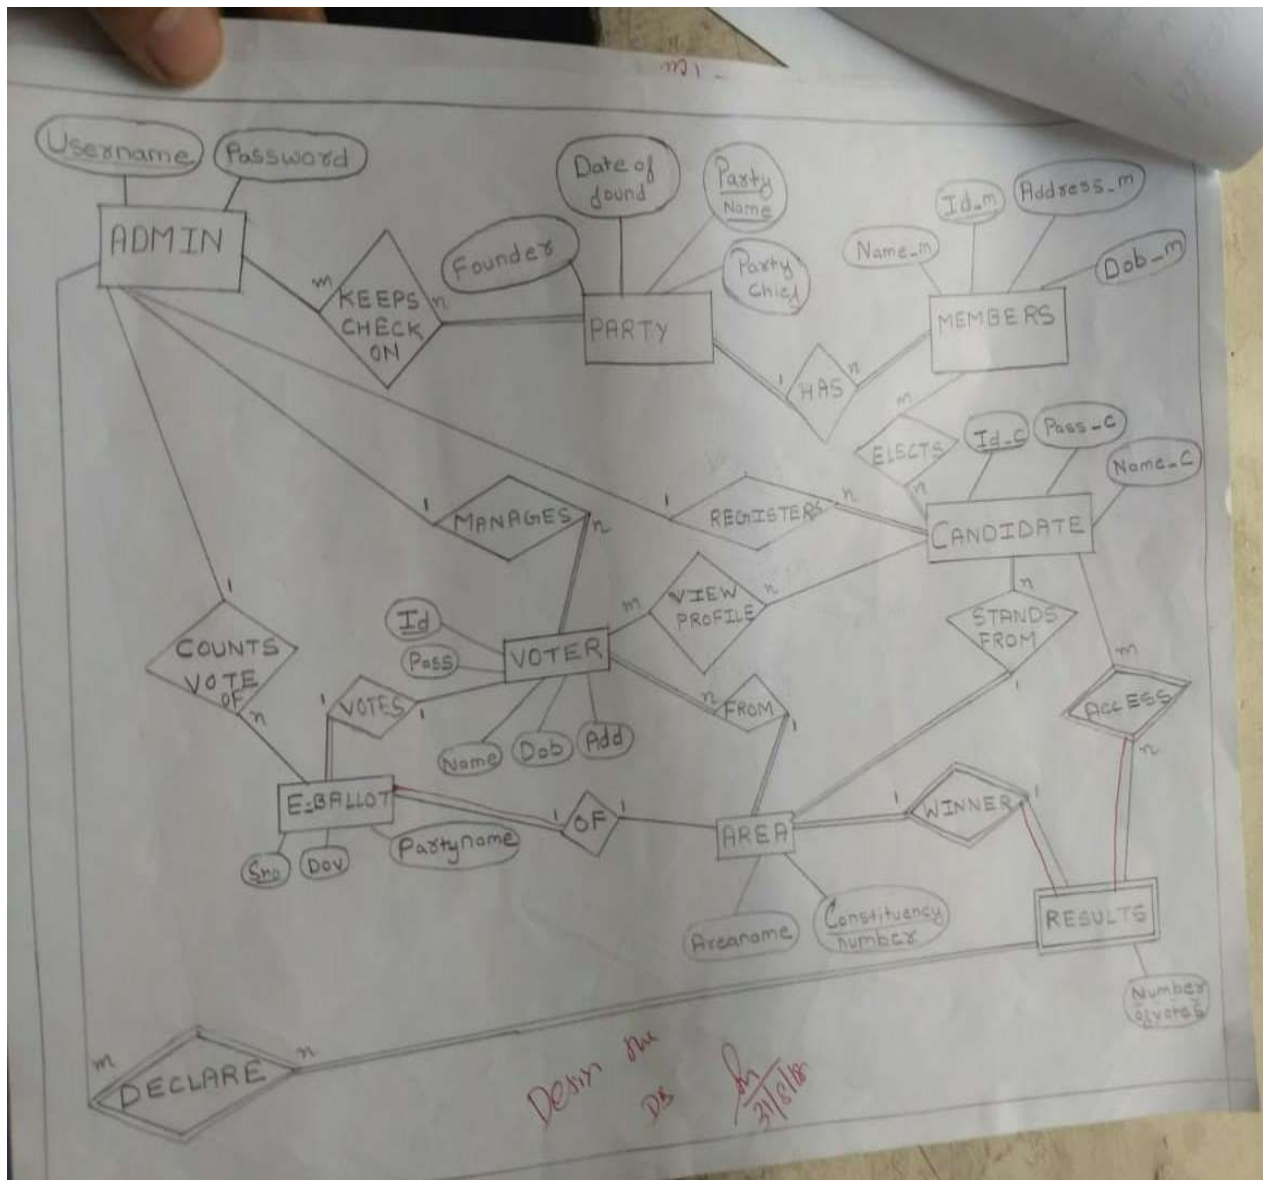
m1 -

Username Password

ADMIN

m KEEPS CHECK ON n

Date of found

Party Name

Founder

Party Chief

PARTY

Id_m Address_m

Name_m

Dob_m

MEMBERS

1 HAS n

m ELECTS n

Id_c Pass_c

Name_c

1 MANAGES n

1 REGISTERS n

CANDIDATE

n STANDS FROM 1

m VIEW PROFILE n

Id

Pass

VOTER

1 COUNTS VOTE OF n

1 VOTES 1

Name Dob Add

n FROM 1

m ACCESS n

E-BALLOT

Sno Dov Partyname

1 OF 1

AREA

1 WINNER 1

RESULTS

Areaname Constituency number

Number of votes

m DECLARE n

Design the DB

31/8/18